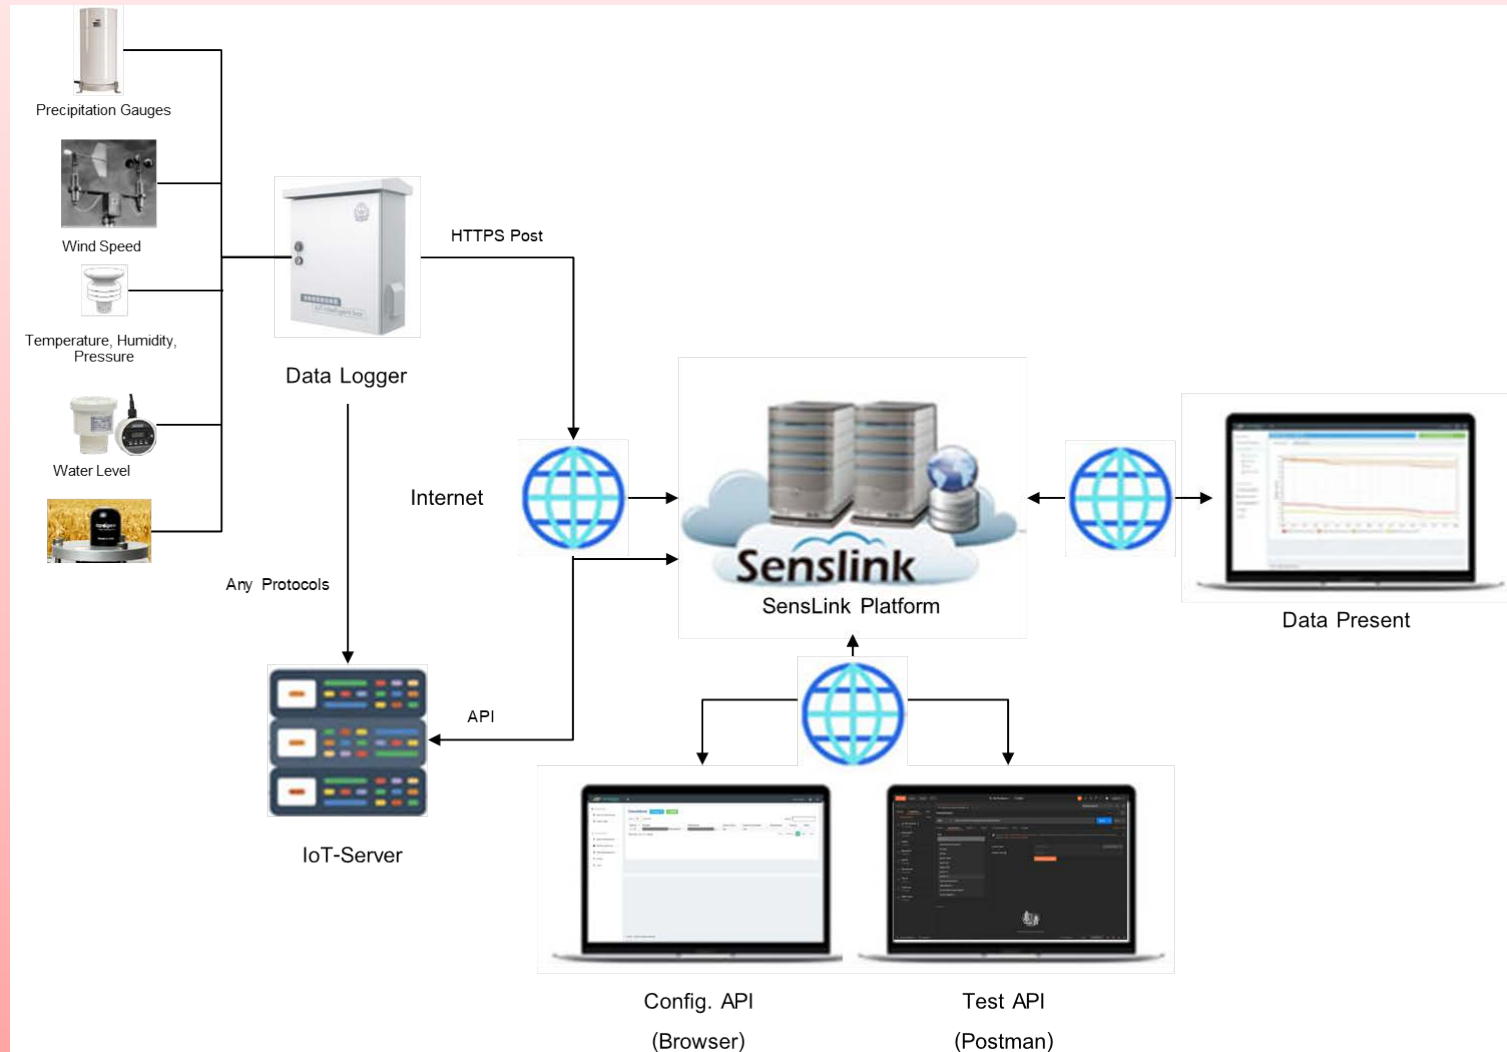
Precipitation Gauges

Wind Speed

Temperature, Humidity, Pressure

Water Level

Data Logger

HTTPS Post

Internet

Any Protocols

Senslink

SensLink Platform

Data Present

API

IoT-Server

Config. API

(Browser)

Test API

(Postman)